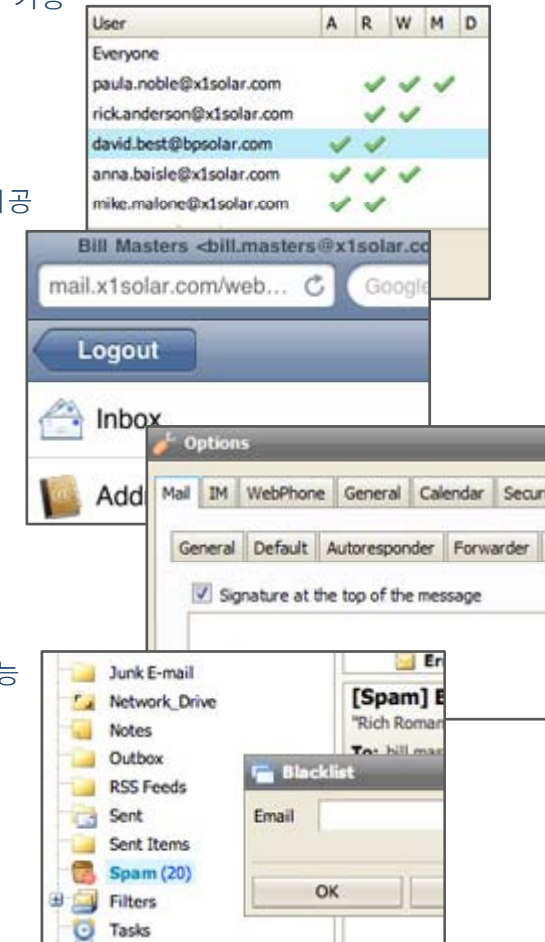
가능

| User | A | R | W | M | D |
|---|---|---|---|---|---|
| Everyone | | | | | |
| paula.noble@x1solar.com | | | ✓ | ✓ | ✓ |
| rick.anderson@x1solar.com | | | ✓ | ✓ | |
| david.best@bpsolar.com | | ✓ | ✓ | | |
| anna.baisle@x1solar.com | | ✓ | ✓ | ✓ | |
| mike.malone@x1solar.com | | ✓ | ✓ | | |

제공

Bill Masters <bill.masters@x1solar.co

mail.x1solar.com/web...

Google

Logout

Inbox

Add

Options

Mail | IM | WebPhone | General | Calendar | Secur

General | Default | Autoresponder | Forwarder

Signature at the top of the message

능

Junk E-mail
Network_Drive
Notes
Outbox
RSS Feeds
Sent
Sent Items
Spam (20)
Filters
Tasks

Er

[Spam] E

"Rich Roman

To: bill.mas

Blacklist

Email

OK